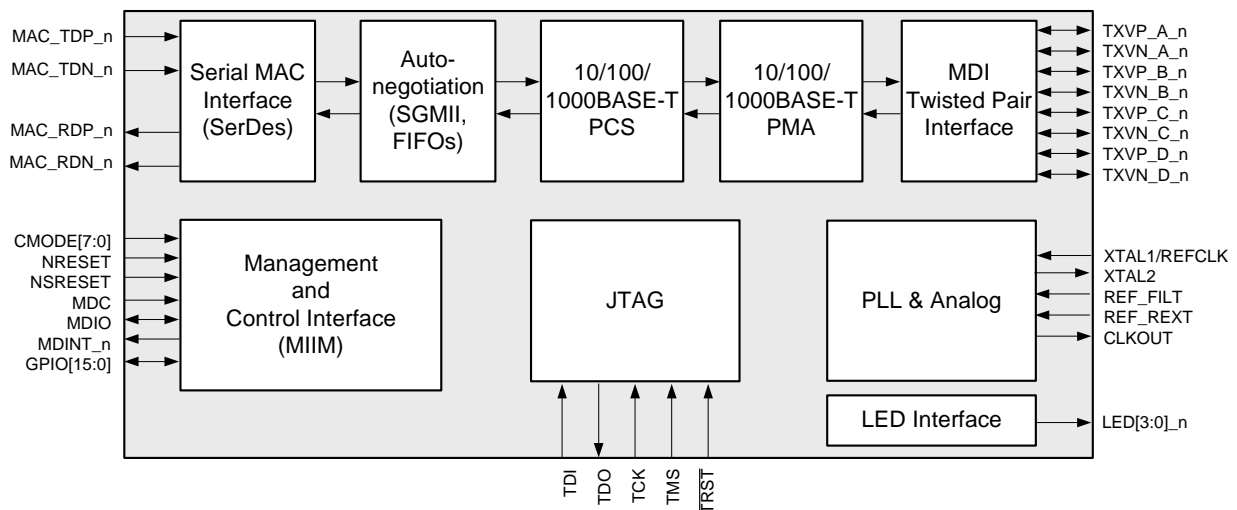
MAC_TDP_n
MAC_TDN_n
MAC_RDP_n
MAC_RDN_n

Serial MAC Interface (SerDes)

Auto-negotiation (SGMII, FIFOs)

10/100/ 1000BASE-T PCS

10/100/ 1000BASE-T PMA

MDI Twisted Pair Interface

TXVP_A_n
TXVN_A_n
TXVP_B_n
TXVN_B_n
TXVP_C_n
TXVN_C_n
TXVP_D_n
TXVN_D_n

CMODE[7:0]
NRESET
NSRESET
MDC
MDIO
MDINT_n
GPIO[15:0]

Management and Control Interface (MIIM)

JTAG

PLL & Analog

XTAL1/REFCLK
XTAL2
REF_FILT
REF_REXT
CLKOUT

LED Interface

LED[3:0]_n

TDI
TDO
TCK
TMS
$\overline{TRST}$